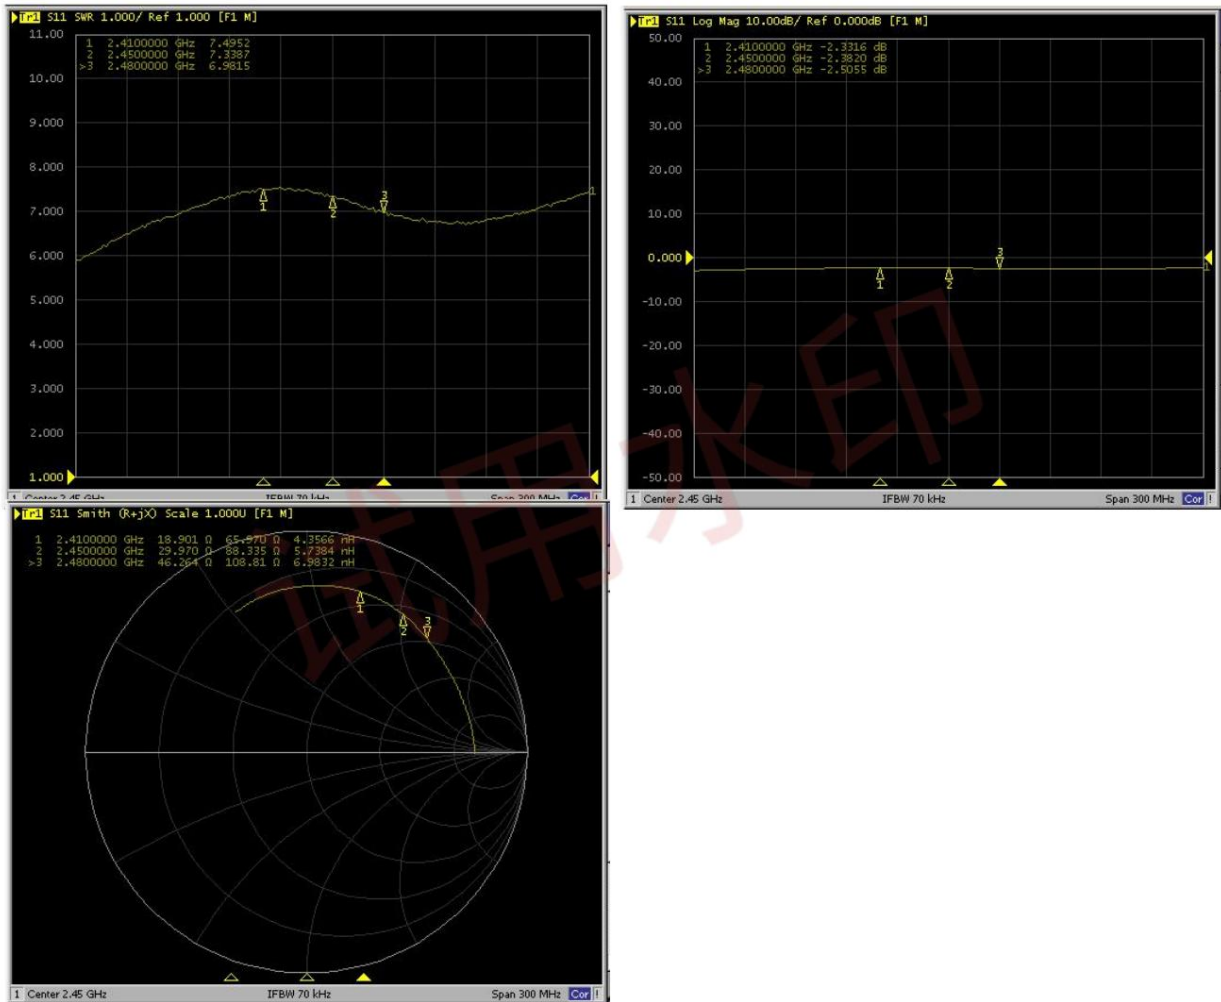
Tr1 S11 SWR 1.000/ Ref 1.000 [F1 M]
11.00
1 2.4100000 GHz 7.4952
2 2.4500000 GHz 7.3387
>3 2.4800000 GHz 6.9815
10.00
9.000
8.000
7.000
6.000
5.000
4.000
3.000
2.000
1.000
1 2 3
1 Center 2.45 GHz IFBW 70 kHz Span 300 MHz Cor

Tr1 S11 Log Mag 10.00dB/ Ref 0.000dB [F1 M]
50.00
1 2.4100000 GHz -2.3316 dB
2 2.4500000 GHz -2.3820 dB
>3 2.4800000 GHz -2.5055 dB
40.00
30.00
20.00
10.00
0.000
-10.00
-20.00
-30.00
-40.00
-50.00
1 2 3
1 Center 2.45 GHz IFBW 70 kHz Span 300 MHz Cor

Tr1 S11 Smith (R+jX) Scale 1.000U [F1 M]
1 2.4100000 GHz 18.901 Ω 65.970 Ω 4.3566 nH
2 2.4500000 GHz 29.970 Ω 88.335 Ω 5.7384 nH
>3 2.4800000 GHz 46.264 Ω 108.81 Ω 6.9832 nH
1 2 3
1 Center 2.45 GHz IFBW 70 kHz Span 300 MHz Cor

试用水印